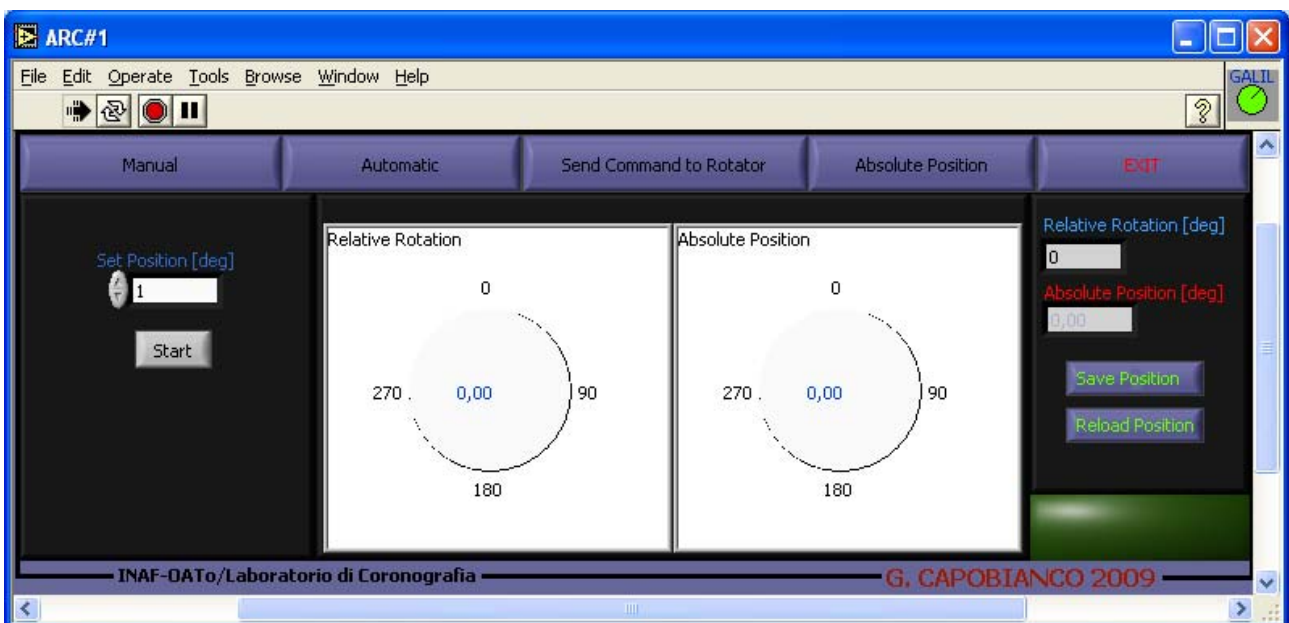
ARC#1

File Edit Operate Tools Browse Window Help

GALIL

Manual
Automatic
Send Command to Rotator
Absolute Position
EXIT

Set Position [deg]
1
Start

Relative Rotation
0
270
0,00
90
180

Absolute Position
0
270
0,00
90
180

Relative Rotation [deg]
0
Absolute Position [deg]
0,00
Save Position
Reload Position

INAF-OATo/Laboratorio di Coronografia
G. CAPOBIANCO 2009